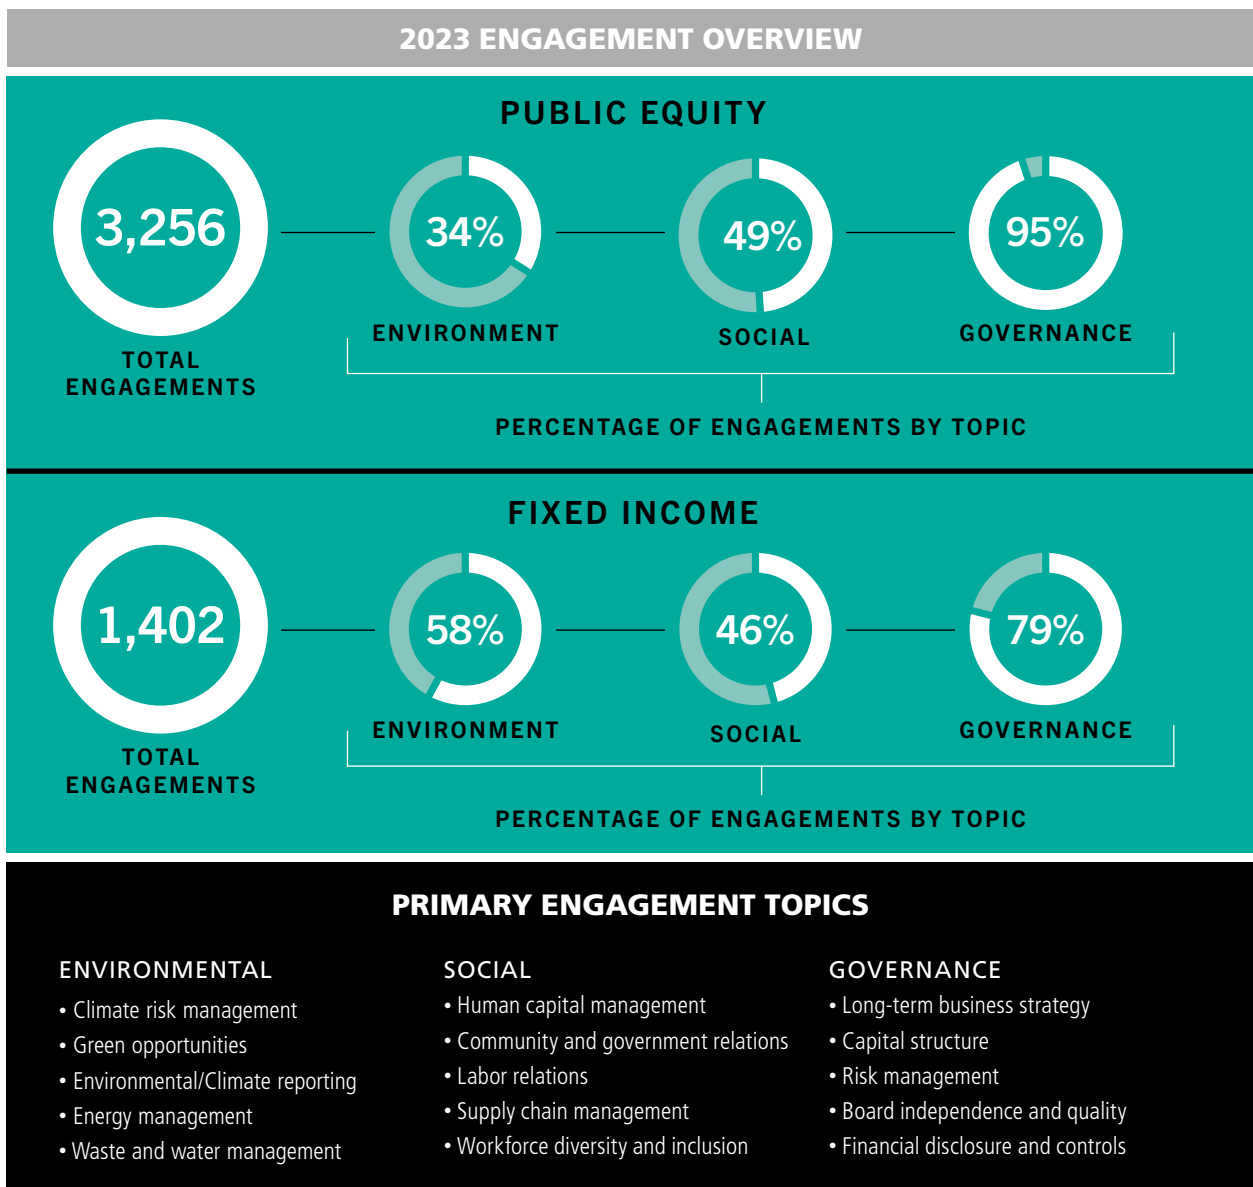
2023 ENGAGEMENT OVERVIEW

PUBLIC EQUITY

3,256

TOTAL ENGAGEMENTS

34%

ENVIRONMENT

49%

SOCIAL

95%

GOVERNANCE

PERCENTAGE OF ENGAGEMENTS BY TOPIC

FIXED INCOME

1,402

TOTAL ENGAGEMENTS

58%

ENVIRONMENT

46%

SOCIAL

79%

GOVERNANCE

PERCENTAGE OF ENGAGEMENTS BY TOPIC

PRIMARY ENGAGEMENT TOPICS

ENVIRONMENTAL
• Climate risk management
• Green opportunities
• Environmental/Climate reporting
• Energy management
• Waste and water management

SOCIAL
• Human capital management
• Community and government relations
• Labor relations
• Supply chain management
• Workforce diversity and inclusion

GOVERNANCE
• Long-term business strategy
• Capital structure
• Risk management
• Board independence and quality
• Financial disclosure and controls